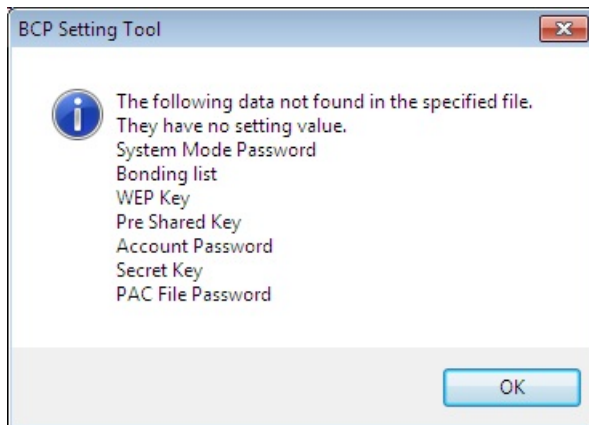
BCP Setting Tool

The following data not found in the specified file.
They have no setting value.
System Mode Password
Bonding list
WEP Key
Pre Shared Key
Account Password
Secret Key
PAC File Password

OK